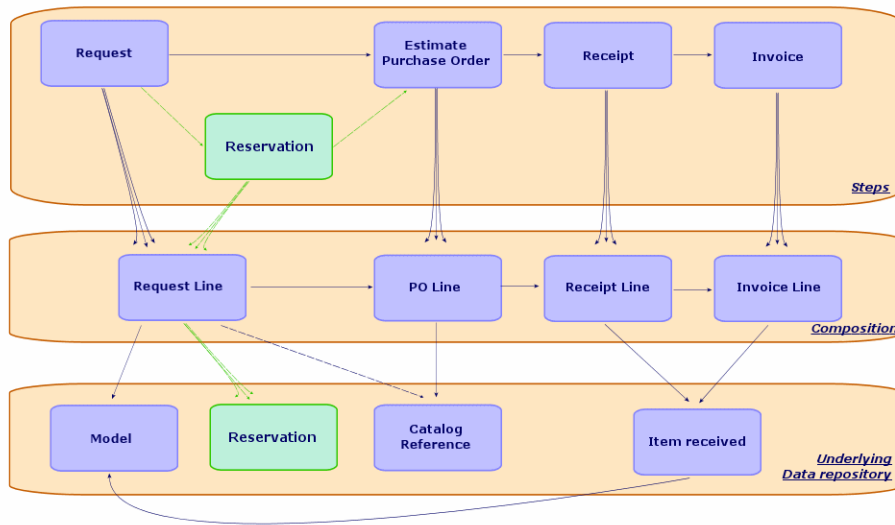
Request

Estimate Purchase Order

Receipt

Invoice

Reservation

Steps

Request Line

PO Line

Receipt Line

Invoice Line

Composition

Model

Reservation

Catalog Reference

Item received

Underlying Data repository